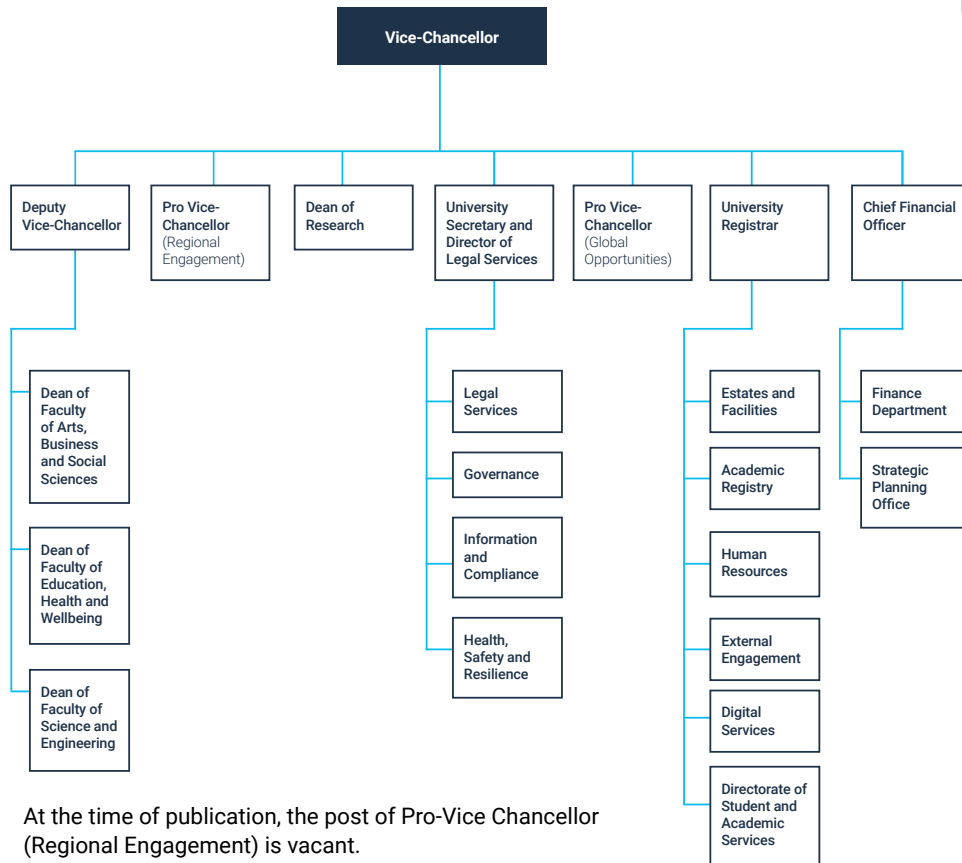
Vice-Chancellor

Deputy Vice-Chancellor

Pro Vice-Chancellor (Regional Engagement)

Dean of Research

University Secretary and Director of Legal Services

Pro Vice-Chancellor (Global Opportunities)

University Registrar

Chief Financial Officer

Dean of Faculty of Arts, Business and Social Sciences

Dean of Faculty of Education, Health and Wellbeing

Dean of Faculty of Science and Engineering

Legal Services

Governance

Information and Compliance

Health, Safety and Resilience

Estates and Facilities

Academic Registry

Human Resources

External Engagement

Digital Services

Directorate of Student and Academic Services

Finance Department

Strategic Planning Office

At the time of publication, the post of Pro-Vice Chancellor (Regional Engagement) is vacant.